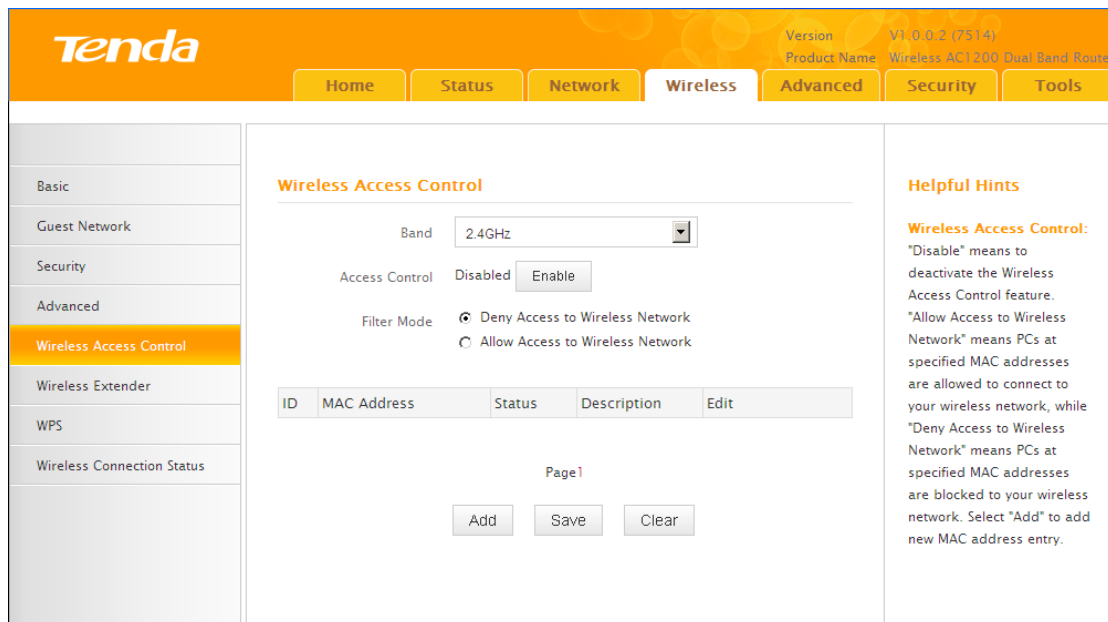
Tenda

Version V1.0.0.2 (7514)
Product Name Wireless AC1200 Dual Band Route

Home Status Network Wireless Advanced Security Tools

Basic
Guest Network
Security
Advanced
Wireless Access Control
Wireless Extender
WPS
Wireless Connection Status

Wireless Access Control

Band 2.4GHz

Access Control Disabled Enable

Filter Mode Deny Access to Wireless Network
Allow Access to Wireless Network

| ID | MAC Address | Status | Description | Edit |
|---|---|---|---|---|

Page1

Add Save Clear

Helpful Hints

Wireless Access Control: "Disable" means to deactivate the Wireless Access Control feature. "Allow Access to Wireless Network" means PCs at specified MAC addresses are allowed to connect to your wireless network, while "Deny Access to Wireless Network" means PCs at specified MAC addresses are blocked to your wireless network. Select "Add" to add new MAC address entry.